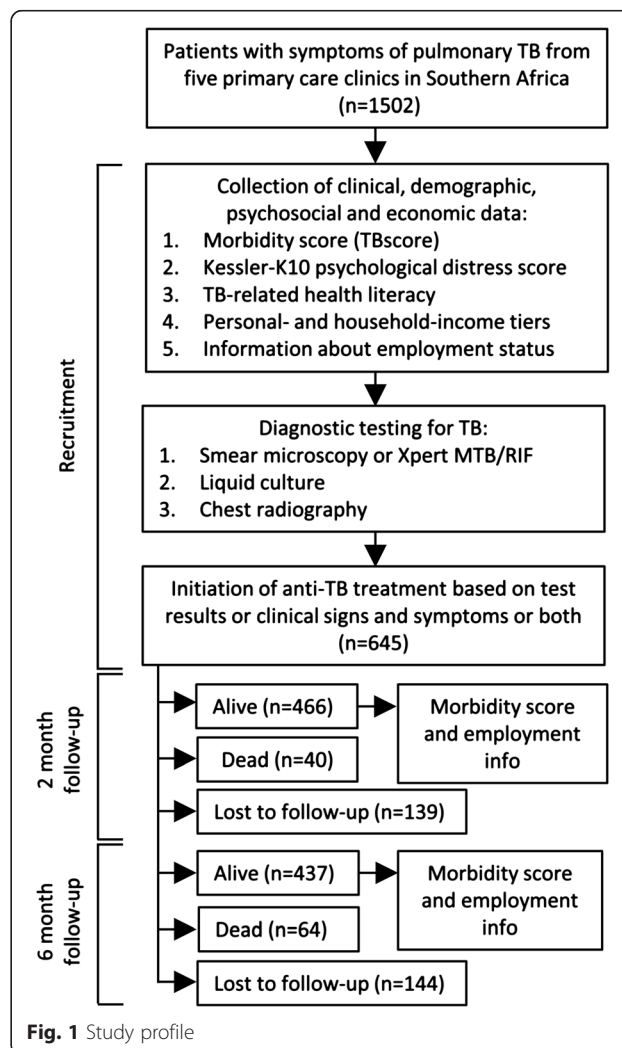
Patients with symptoms of pulmonary TB from five primary care clinics in Southern Africa (n=1502)

Recruitment

Collection of clinical, demographic, psychosocial and economic data:
1. Morbidity score (TBscore)
2. Kessler-K10 psychological distress score
3. TB-related health literacy
4. Personal- and household-income tiers
5. Information about employment status

Diagnostic testing for TB:
1. Smear microscopy or Xpert MTB/RIF
2. Liquid culture
3. Chest radiography

Initiation of anti-TB treatment based on test results or clinical signs and symptoms or both (n=645)

2 month follow-up

Alive (n=466)

Morbidity score and employment info

Dead (n=40)

Lost to follow-up (n=139)

6 month follow-up

Alive (n=437)

Morbidity score and employment info

Dead (n=64)

Lost to follow-up (n=144)

Fig. 1 Study profile